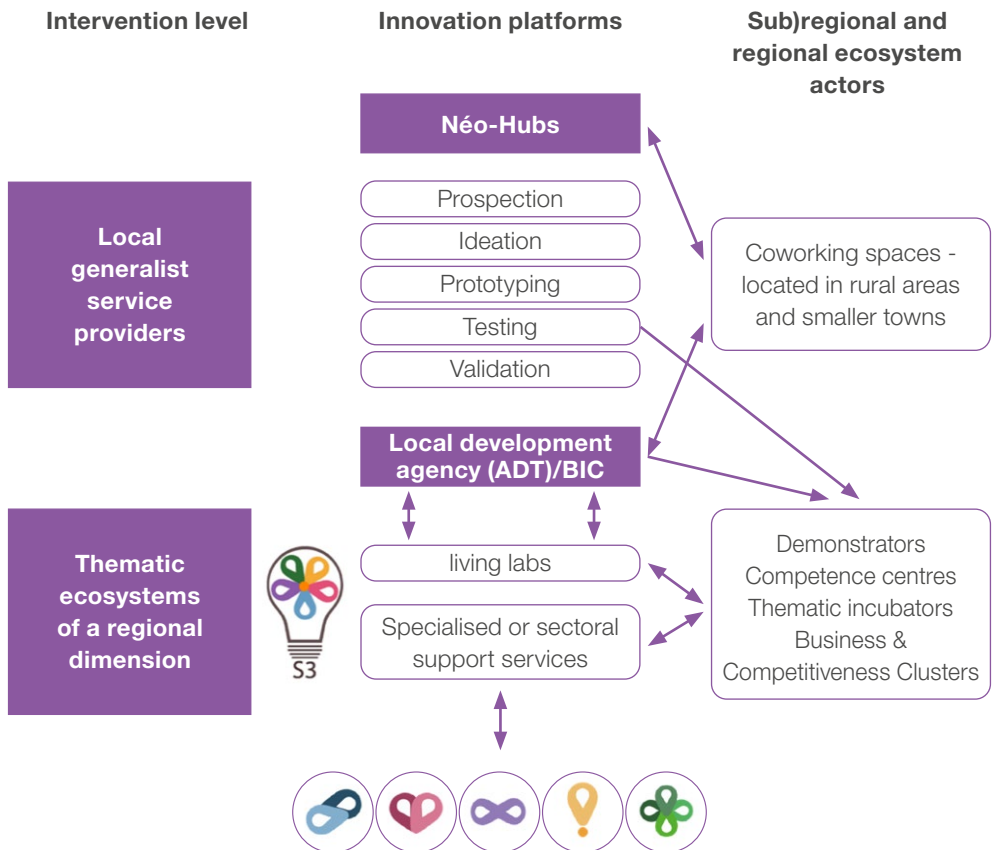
Intervention level

Innovation platforms

Sub)regional and regional ecosystem actors

Néo-Hubs

Local generalist service providers

Prospection

Ideation

Prototyping

Testing

Validation

Coworking spaces - located in rural areas and smaller towns

Local development agency (ADT)/BIC

Thematic ecosystems of a regional dimension

S3

living labs

Specialised or sectoral support services

Demonstrators
Competence centres
Thematic incubators
Business &
Competitiveness Clusters